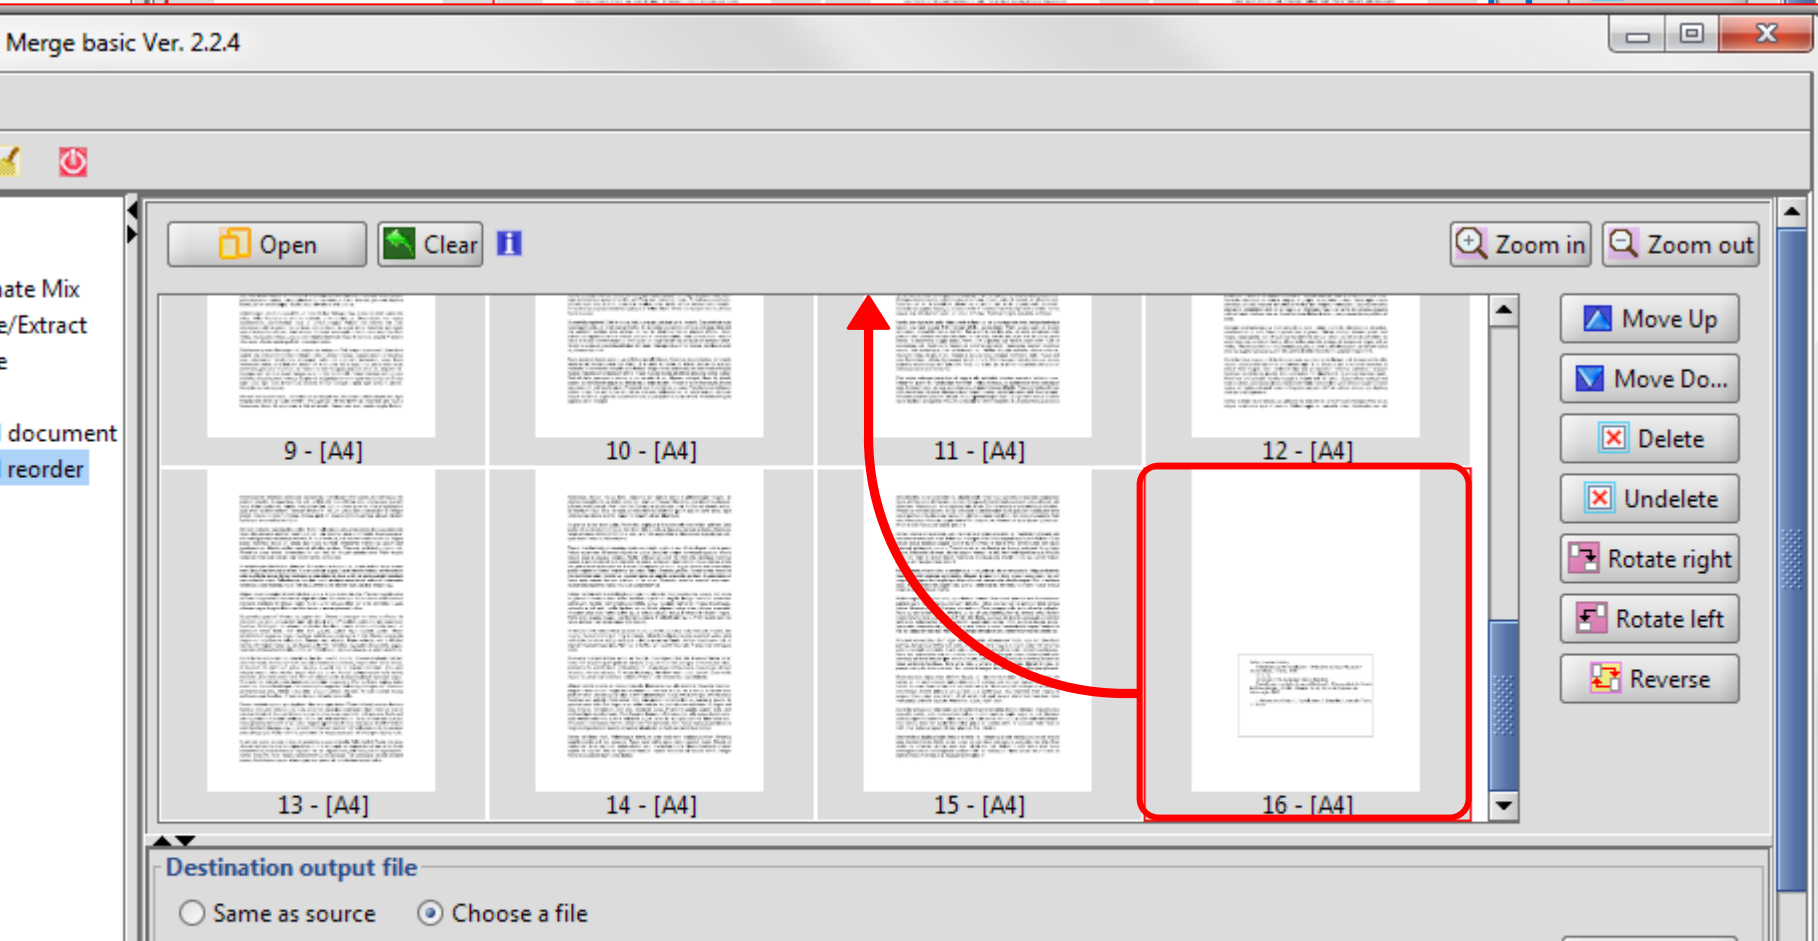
Merge basic Ver. 2.2.4

ate Mix
e/Extract
e
document
reorder

Open
Clear
Zoom in
Zoom out

9 - [A4]
10 - [A4]
11 - [A4]
12 - [A4]
13 - [A4]
14 - [A4]
15 - [A4]
16 - [A4]

Move Up
Move Do...
Delete
Undelete
Rotate right
Rotate left
Reverse

Destination output file
Same as source
Choose a file